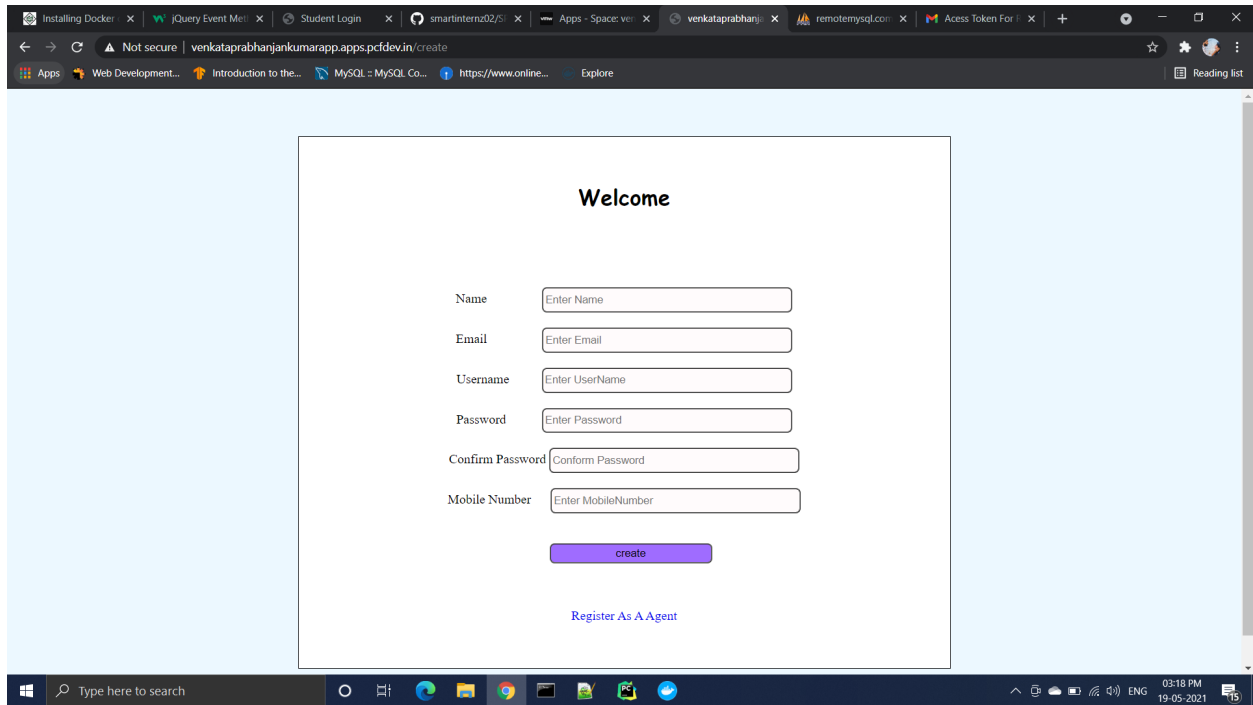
Installing Docker ×
jQuery Event Met ×
Student Login ×
smartinternz02/S ×
Apps - Space: ver ×
venkataprabhanja ×
remotemysql.com ×
Acess Token For ×
+

Not secure | venkataprabhanjankumarapp.apps.pcfdev.in/create

Apps
Web Development...
Introduction to the...
MySQL :: MySQL Co...
https://www.online...
Explore
Reading list

Welcome

Name Enter Name

Email Enter Email

Username Enter UserName

Password Enter Password

Confirm Password Conform Password

Mobile Number Enter MobileNumber

create

Register As A Agent

Type here to search

ENG 03:18 PM 19-05-2021 15